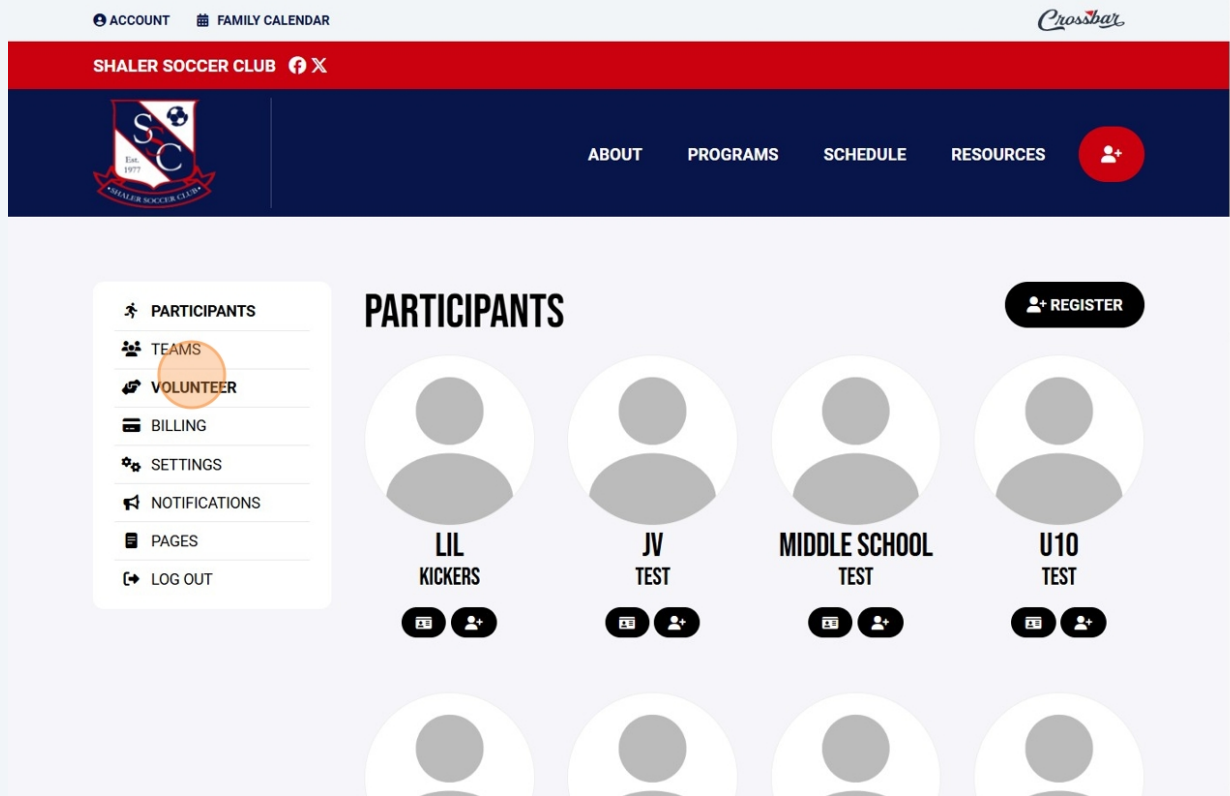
ACCOUNT FAMILY CALENDAR

Crossbar

SHALER SOCCER CLUB

SC
Est. 1977
SHALER SOCCER CLUB

ABOUT PROGRAMS SCHEDULE RESOURCES

PARTICIPANTS
TEAMS
VOLUNTEER
BILLING
SETTINGS
NOTIFICATIONS
PAGES
LOG OUT

PARTICIPANTS

REGISTER

LIL
KICKERS

JV
TEST

MIDDLE SCHOOL
TEST

U10
TEST